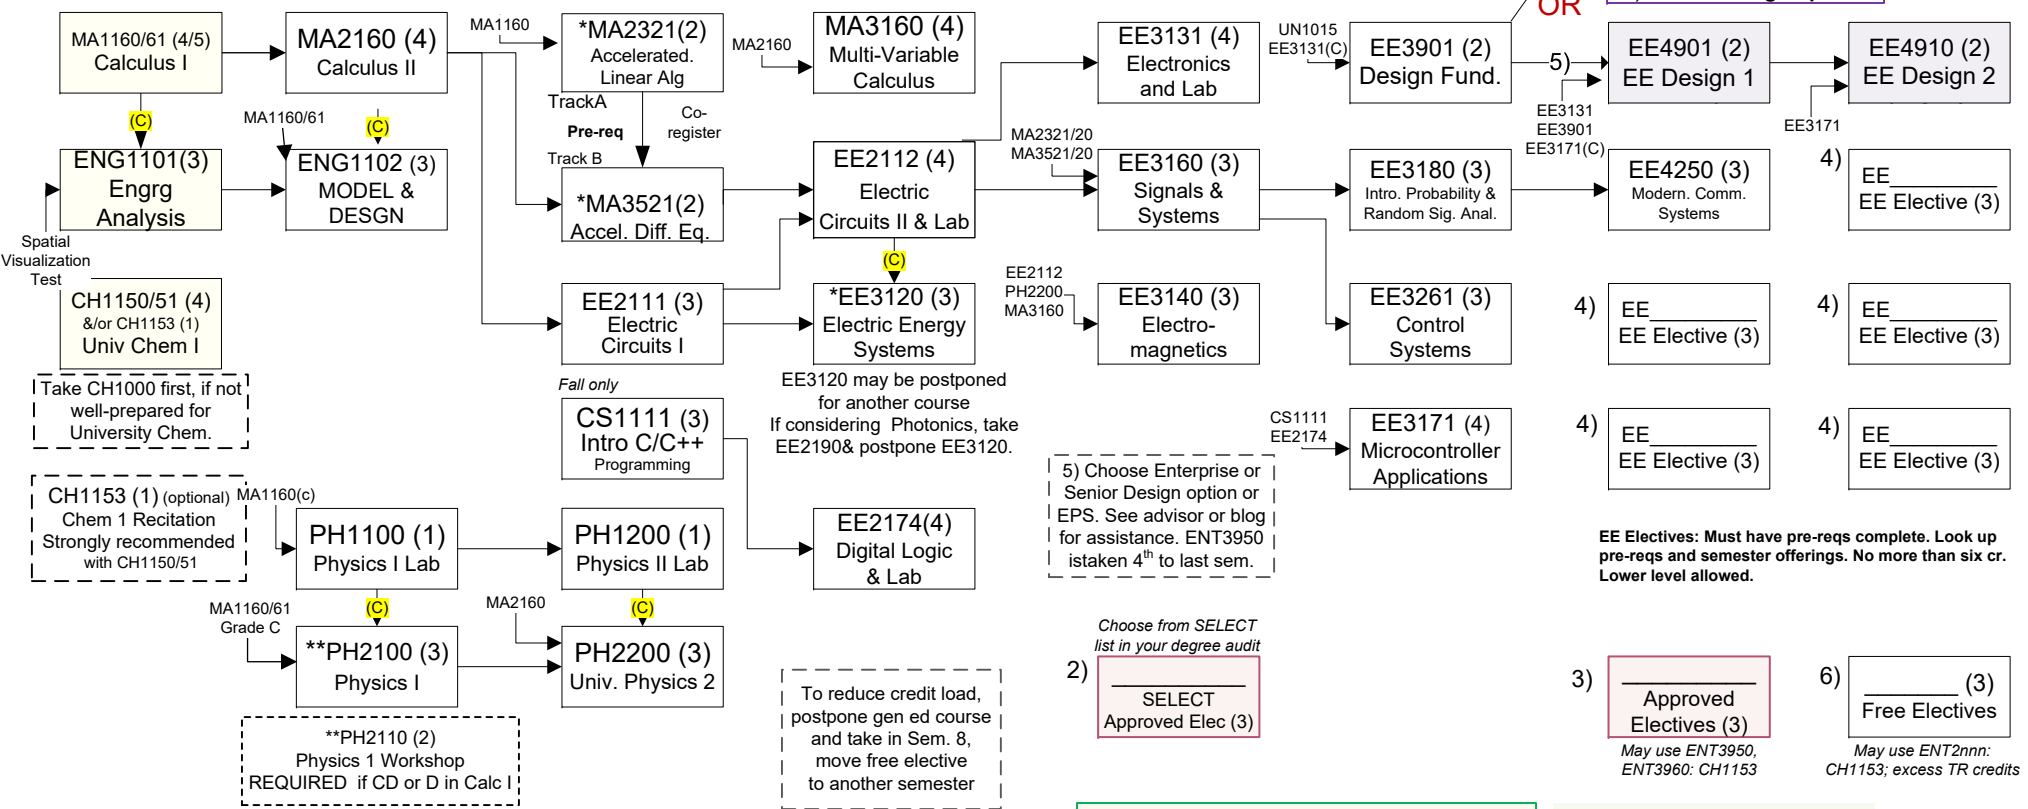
OR

MA1160/61 (4/5)
Calculus I

MA2160 (4)
Calculus II

MA1160

*MA2321(2)
Accelerated.
Linear Alg

MA2160

MA3160 (4)
Multi-Variable
Calculus

EE3131 (4)
Electronics
and Lab

UN1015
EE3131(C)

EE3901 (2)
Design Fund.

5)

EE4901 (2)
EE Design 1

EE4910 (2)
EE Design 2

(C)

MA1160/61

(C)

TrackA

Co-
register

Pre-req

Track B

ENG1101(3)
Engrg
Analysis

ENG1102 (3)
MODEL &
DESGN

*MA3521(2)
Accel. Diff. Eq.

EE2112 (4)
Electric
Circuits II & Lab

MA2321/20
MA3521/20

EE3160 (3)
Signals &
Systems

EE3180 (3)
Intro. Probability &
Random Sig. Anal.

EE3131
EE3901
EE3171(C)

EE4250 (3)
Modern. Comm.
Systems

EE3171

4)

EE________
EE Elective (3)

Spatial
Visualization
Test

CH1150/51 (4)
&/or CH1153 (1)
Univ Chem I

EE2111 (3)
Electric
Circuits I

(C)

*EE3120 (3)
Electric Energy
Systems

EE2112
PH2200
MA3160

EE3140 (3)
Electro-
magnetics

EE3261 (3)
Control
Systems

4)

EE________
EE Elective (3)

4)

EE________
EE Elective (3)

Take CH1000 first, if not
well-prepared for
University Chem.

Fall only

CS1111 (3)
Intro C/C++
Programming

EE3120 may be postponed
for another course
If considering Photonics, take
EE2190& postpone EE3120.

CS1111
EE2174

EE3171 (4)
Microcontroller
Applications

4)

EE________
EE Elective (3)

4)

EE________
EE Elective (3)

CH1153 (1) (optional)
Chem 1 Recitation
Strongly recommended
with CH1150/51

MA1160(c)

PH1100 (1)
Physics I Lab

PH1200 (1)
Physics II Lab

EE2174(4)
Digital Logic
& Lab

5) Choose Enterprise or
Senior Design option or
EPS. See advisor or blog
for assistance. ENT3950
istaken $4^{th}$ to last sem.

EE Electives: Must have pre-reqs complete. Look up pre-reqs and semester offerings. No more than six cr. Lower level allowed.

MA1160/61
Grade C

(C)

MA2160

(C)

**PH2100 (3)
Physics I

PH2200 (3)
Univ. Physics 2

Choose from SELECT
list in your degree audit

2)

________
SELECT
Approved Elec (3)

To reduce credit load,
postpone gen ed course
and take in Sem. 8,
move free elective
to another semester

3)

________
Approved
Electives (3)

6)

________ (3)
Free Electives

**PH2110 (2)
Physics 1 Workshop
REQUIRED if CD or D in Calc I

May use ENT3950,
ENT3960: CH1153

May use ENT2nnn:
CH1153; excess TR credits